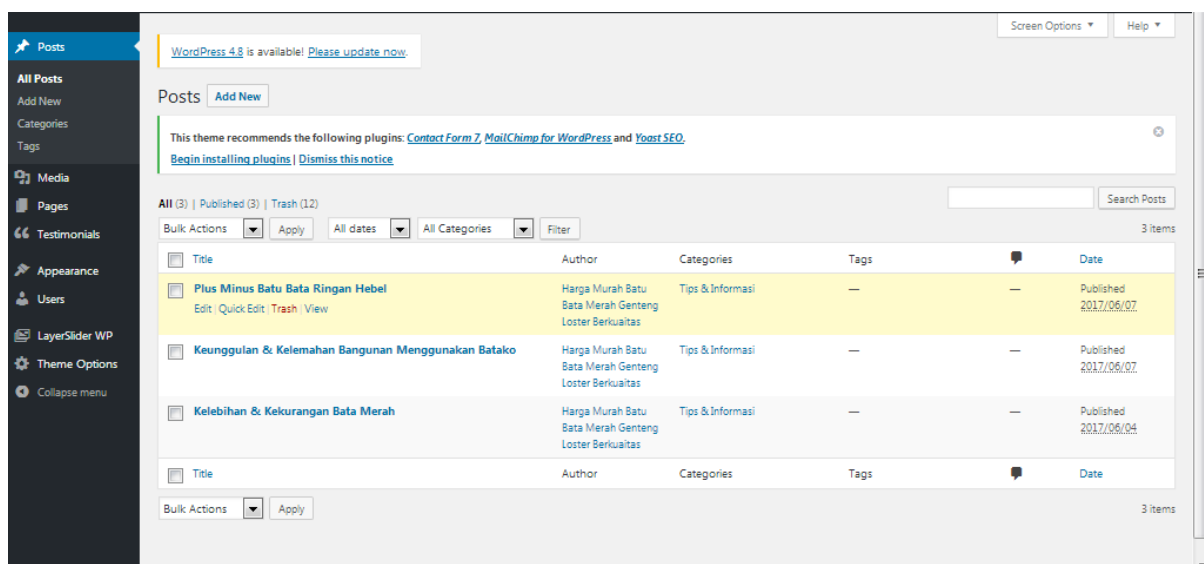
Posts
All Posts
Add New
Categories
Tags
Media
Pages
Testimonials
Appearance
Users
LayerSlider WP
Theme Options
Collapse menu

Screen Options ▼ Help ▼

WordPress 4.8 is available! Please update now.

Posts Add New

This theme recommends the following plugins: Contact Form 7, MailChimp for WordPress and Yoast SEO.
Begin installing plugins | Dismiss this notice

All (3) | Published (3) | Trash (12)

Search Posts

Bulk Actions Apply All dates All Categories Filter

3 items

| | Title | Author | Categories | Tags | | Date |
|---|---|---|---|---|---|---|
| | Plus Minus Batu Bata Ringan Hebel<br>Edit \| Quick Edit \| Trash \| View | Harga Murah Batu Bata Merah Genteng Loster Berkualitas | Tips & Informasi | — | — | Published 2017/06/07 |
| | Keunggulan & Kelemahan Bangunan Menggunakan Batako | Harga Murah Batu Bata Merah Genteng Loster Berkualitas | Tips & Informasi | — | — | Published 2017/06/07 |
| | Kelebihan & Kekurangan Bata Merah | Harga Murah Batu Bata Merah Genteng Loster Berkualitas | Tips & Informasi | — | — | Published 2017/06/04 |
| | Title | Author | Categories | Tags | | Date |

Bulk Actions Apply

3 items